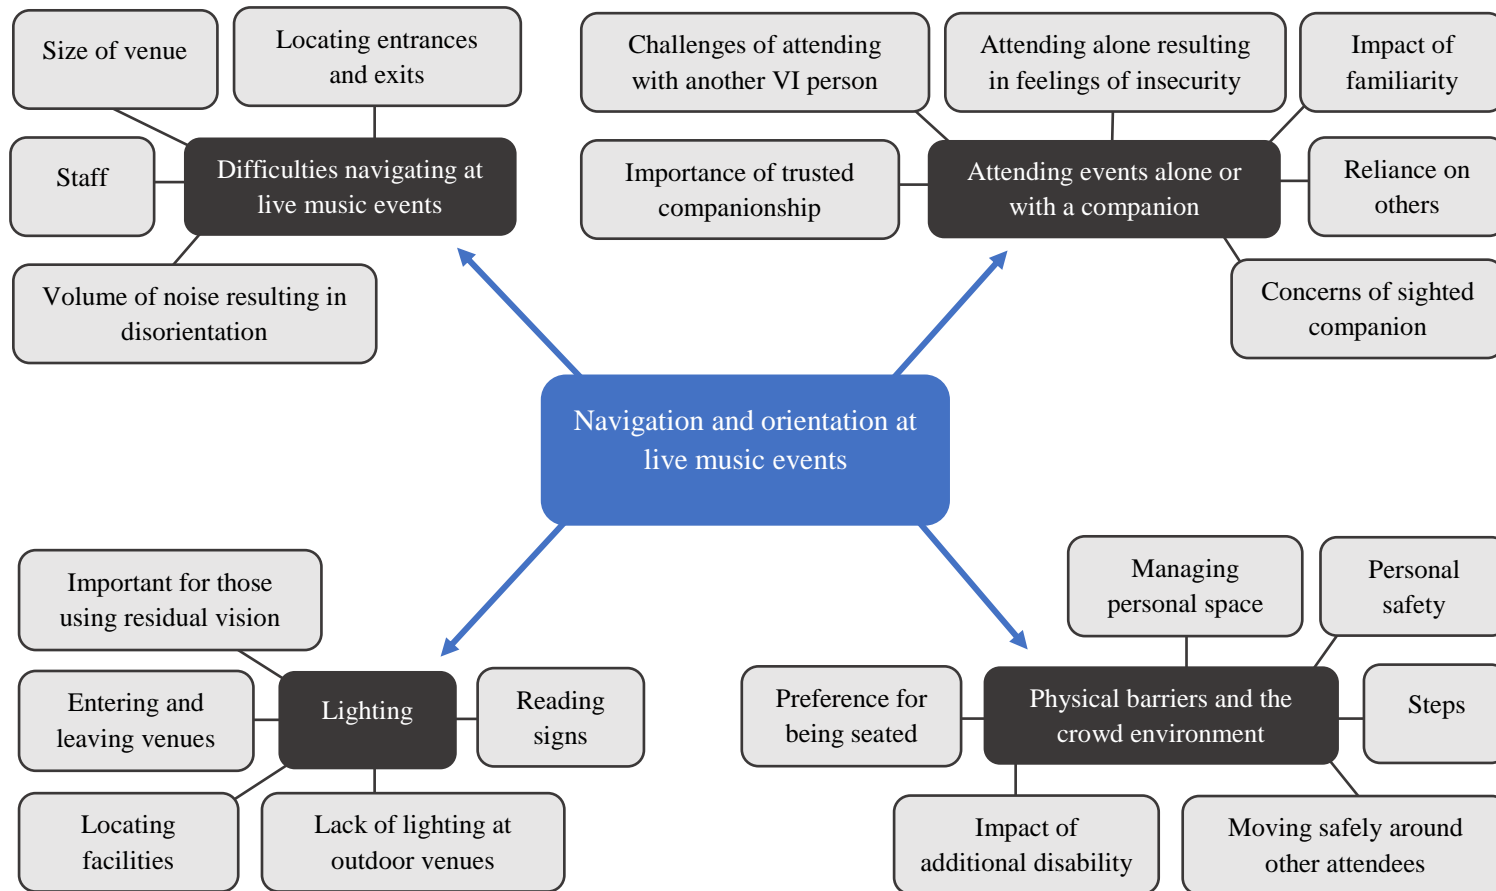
Size of venue

Locating entrances and exits

Staff

Difficulties navigating at live music events

Volume of noise resulting in disorientation

Challenges of attending with another VI person

Attending alone resulting in feelings of insecurity

Impact of familiarity

Importance of trusted companionship

Attending events alone or with a companion

Reliance on others

Concerns of sighted companion

Navigation and orientation at live music events

Important for those using residual vision

Entering and leaving venues

Lighting

Reading signs

Locating facilities

Lack of lighting at outdoor venues

Managing personal space

Personal safety

Preference for being seated

Physical barriers and the crowd environment

Steps

Impact of additional disability

Moving safely around other attendees